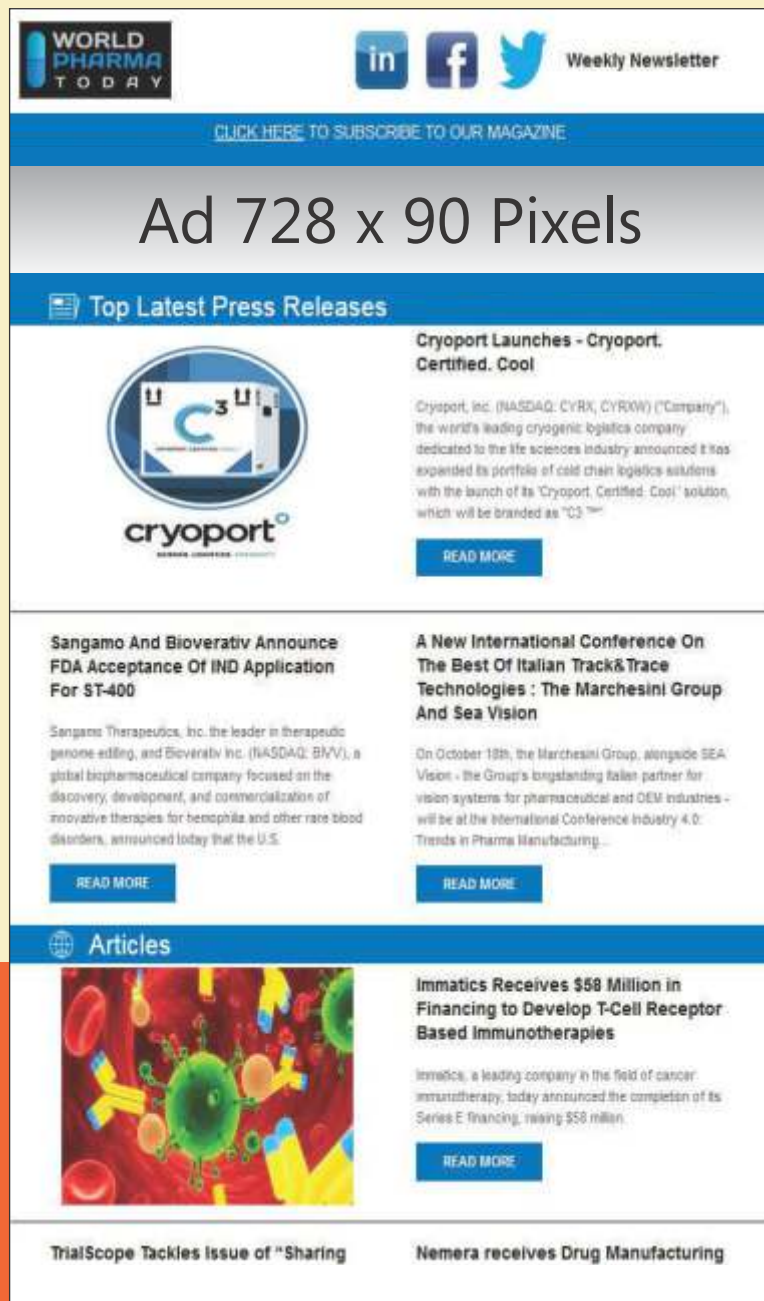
WORLD PHARMA TODAY

in f

Weekly Newsletter

CLICK HERE TO SUBSCRIBE TO OUR MAGAZINE

Ad 728 x 90 Pixels

Top Latest Press Releases

$C^3$

cryoport

Cryoport Launches - Cryoport. Certified. Cool

Cryoport, Inc. (NASDAQ: CYRX, CYRXW) ("Company"), the world's leading cryogenic logistics company dedicated to the life sciences industry announced it has expanded its portfolio of cold chain logistics solutions with the launch of its 'Cryoport. Certified. Cool.' solution, which will be branded as "C3 ™"

READ MORE

Sangamo And Bioverativ Announce FDA Acceptance Of IND Application For ST-400

Sangamo Therapeutics, Inc. the leader in therapeutic genome editing, and Bioverativ Inc. (NASDAQ: BIVV), a global biopharmaceutical company focused on the discovery, development, and commercialization of innovative therapies for hemophilia and other rare blood disorders, announced today that the U.S.

READ MORE

A New International Conference On The Best Of Italian Track&Trace Technologies : The Marchesini Group And Sea Vision

On October 18th, the Marchesini Group, alongside SEA Vision - the Group's longstanding Italian partner for vision systems for pharmaceutical and OEM industries - will be at the International Conference Industry 4.0: Trends in Pharma Manufacturing...

READ MORE

Articles

Immatics Receives $58 Million in Financing to Develop T-Cell Receptor Based Immunotherapies

Immatics, a leading company in the field of cancer immunotherapy, today announced the completion of its Series E financing, raising $58 million.

READ MORE

TrialScope Tackles Issue of "Sharing

Nemera receives Drug Manufacturing